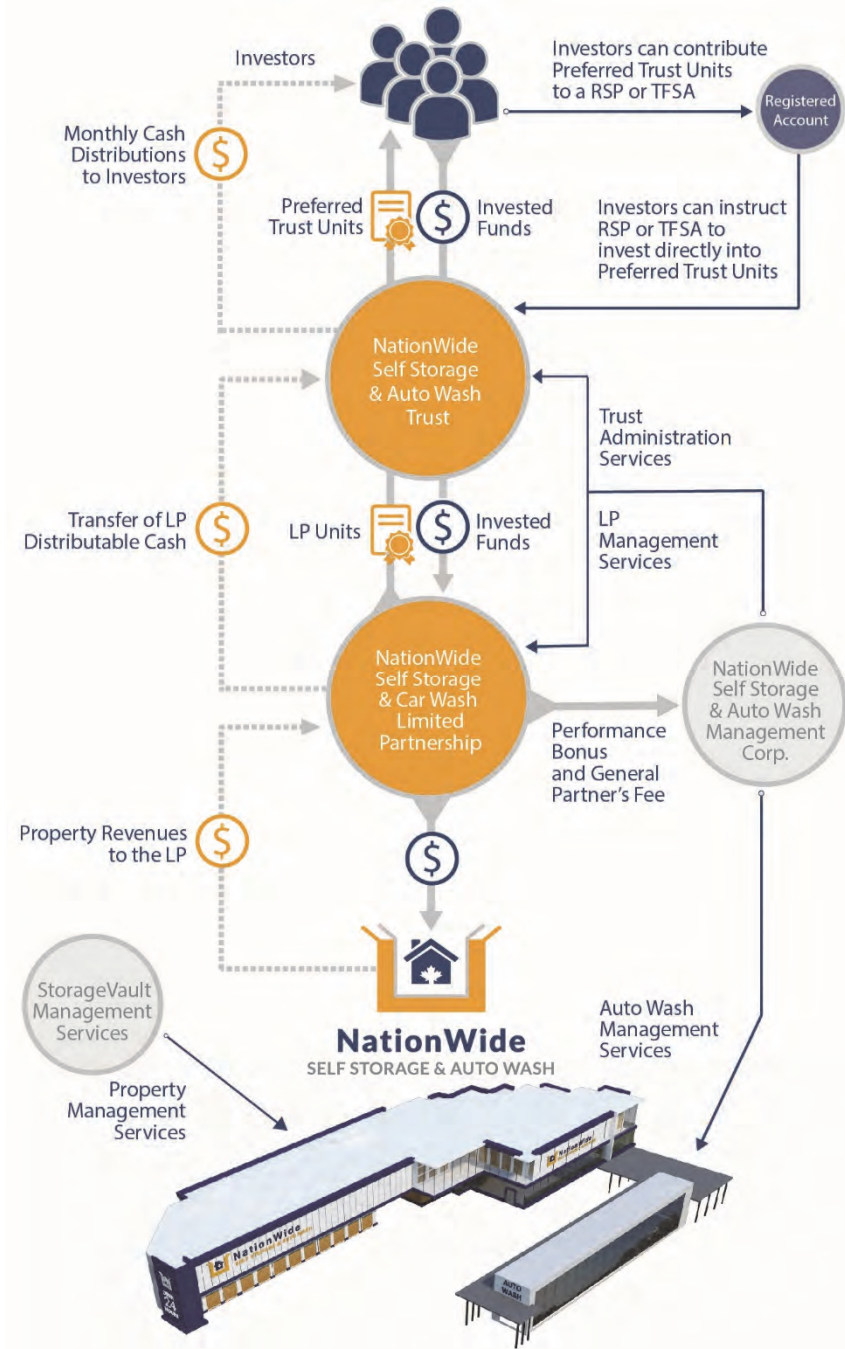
Investors

Investors can contribute Preferred Trust Units to a RSP or TFSA

Registered Account

Monthly Cash Distributions to Investors

$

Preferred Trust Units

$

Invested Funds

Investors can instruct RSP or TFSA to invest directly into Preferred Trust Units

NationWide Self Storage & Auto Wash Trust

Trust Administration Services

Transfer of LP Distributable Cash

$

LP Units

$

Invested Funds

LP Management Services

NationWide Self Storage & Car Wash Limited Partnership

NationWide Self Storage & Auto Wash Management Corp.

Performance Bonus and General Partner's Fee

Property Revenues to the LP

$

$

StorageVault Management Services

NationWide
SELF STORAGE & AUTO WASH

Auto Wash Management Services

Property Management Services

NationWide

AUTO WASH